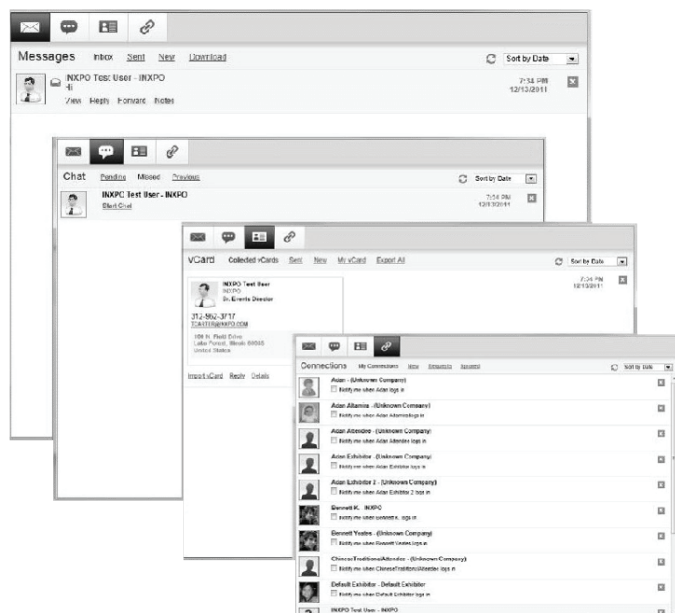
Messages Inbox Sent New Download

Sort by Date

INXPO Test User - INXPO
Hi
View Reply Forward Notes

7:34 PM
12/13/2011

Chat Pending Missed Previous

Sort by Date

INXPO Test User - INXPO
Start Chat

7:34 PM
12/13/2011

vCard Collected vCards Sent New My vCard Export All

Sort by Date

INXPO Test User
INXPO
Sr. Events Director

312-962-3717
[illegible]@INXPO.COM

100 N. Field Drive
Lake Forest, Illinois 60045
United States

7:34 PM
12/13/2011

Import vCard Reply Delete

Connections My Connections New Requests Ignored

Sort by Date

Adam - (Unknown Company)
Notify me when Adam logs in

Adam Attamia - (Unknown Company)
Notify me when Adam Attamia logs in

Adam Attendee - (Unknown Company)
Notify me when Adam Attendee logs in

Adam Exhibitor - (Unknown Company)
Notify me when Adam Exhibitor logs in

Adam Exhibitor 2 - (Unknown Company)
Notify me when Adam Exhibitor 2 logs in

Bennett K. - INXPO
Notify me when Bennett K. logs in

Bennett Yeates - (Unknown Company)
Notify me when Bennett Yeates logs in

ChineseTraditionalAttendee - (Unknown Company)
Notify me when ChineseTraditionalAttendee logs in

Default Exhibitor - Default Exhibitor
Notify me when Default Exhibitor logs in

INXPO Test User - INXPO